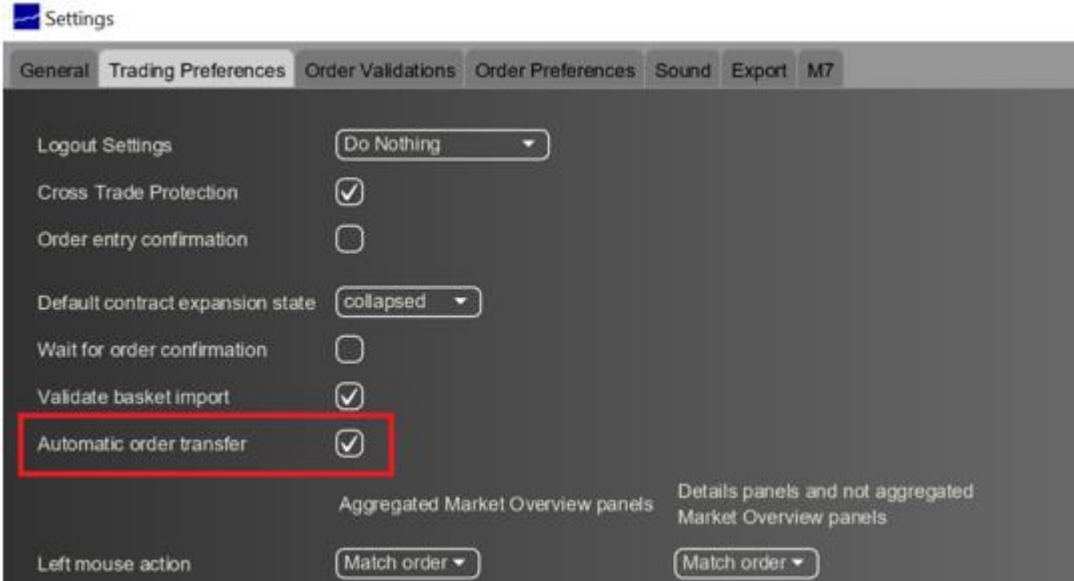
Settings

General | Trading Preferences | Order Validations | Order Preferences | Sound | Export | M7

Logout Settings | Do Nothing

Cross Trade Protection

Order entry confirmation

Default contract expansion state | collapsed

Wait for order confirmation

Validate basket import

Automatic order transfer

Aggregated Market Overview panels

Details panels and not aggregated Market Overview panels

Left mouse action | Match order | Match order